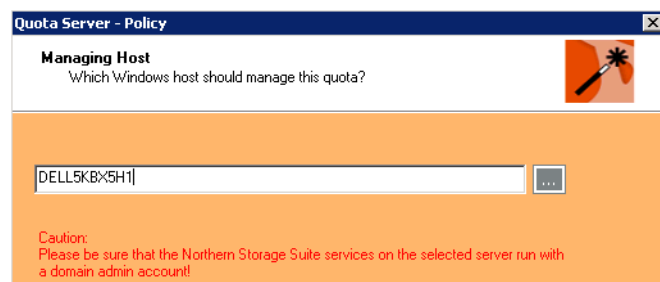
Quota Server - Policy

Managing Host
Which Windows host should manage this quota?

DELL5KBX5H1

...

Caution:
Please be sure that the Northern Storage Suite services on the selected server run with a domain admin account!